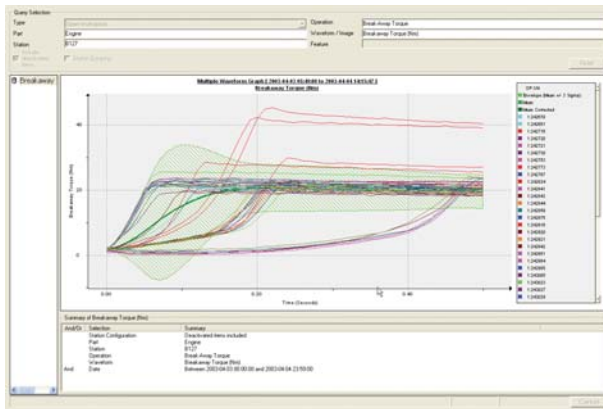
Query Selection

Type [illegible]

Part Engine

Station 8127

Operation Break-Away Torque

Waveform / Image Breakaway Torque (Nm)

Feature

Breakaway

Multiple Waveform Graph (2003-04-03 00:00:00 to 2003-04-04 23:59:00)
Breakaway Torque (Nm)

40

20

0

0.00

0.20

0.40

Time (Seconds)

Breakaway Torque (Nm)

Envelope (Mean +/- 3 Sigma)
Mean
Mean Corrected

Summary of Breakaway Torque (Nm)

| And/Or | Selection | Summary |
|---|---|---|
| | Station Configuration | Deactivated items included |
| | Part | Engine |
| | Station | 8127 |
| | Operation | Break-Away Torque |
| | Waveform | Breakaway Torque (Nm) |
| And | Date | Between 2003-04-03 00:00:00 and 2003-04-04 23:59:00 |

Cancel